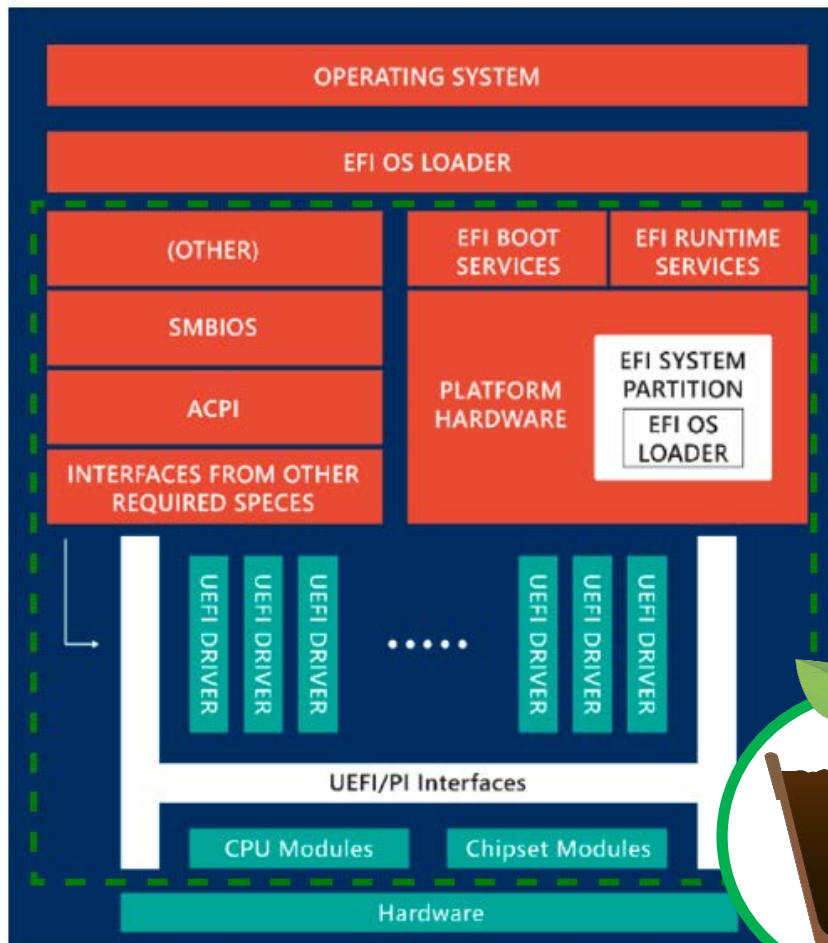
OPERATING SYSTEM

EFI OS LOADER

(OTHER)

SMBIOS

ACPI

INTERFACES FROM OTHER REQUIRED SPECES

EFI BOOT SERVICES

EFI RUNTIME SERVICES

PLATFORM HARDWARE

EFI SYSTEM PARTITION

EFI OS LOADER

UEFI DRIVER

UEFI DRIVER

UEFI DRIVER

• • • • •

UEFI DRIVER

UEFI DRIVER

UEFI DRIVER

UEFI/PI Interfaces

CPU Modules

Chipset Modules

Hardware